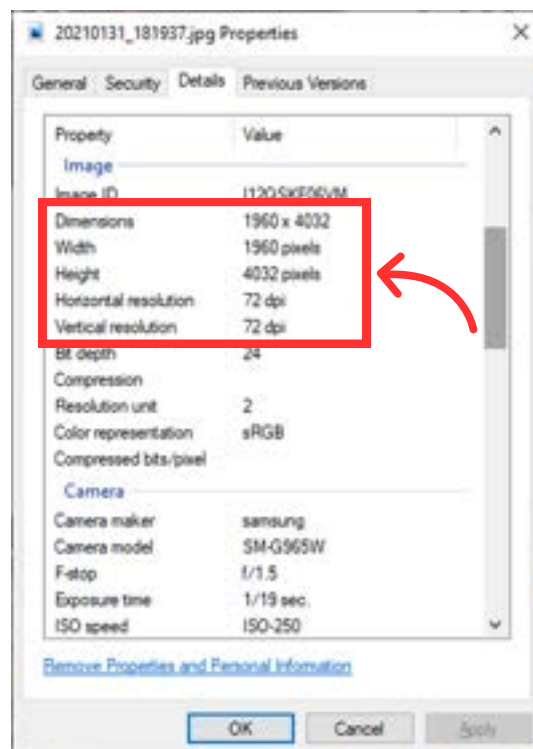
20210131_181937.jpg Properties

General | Security | Details | Previous Versions

| Property | Value |
|---|---|
| Image | |
| Image ID | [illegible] |
| Dimensions | 1960 x 4032 |
| Width | 1960 pixels |
| Height | 4032 pixels |
| Horizontal resolution | 72 dpi |
| Vertical resolution | 72 dpi |
| Bit depth | 24 |
| Compression | |
| Resolution unit | 2 |
| Color representation | sRGB |
| Compressed bits/pixel | |
| Camera | |
| Camera maker | samsung |
| Camera model | SM-G965W |
| F-stop | f/1.5 |
| Exposure time | 1/19 sec. |
| ISO speed | ISO-250 |

Remove Properties and Personal Information

OK | Cancel | Apply